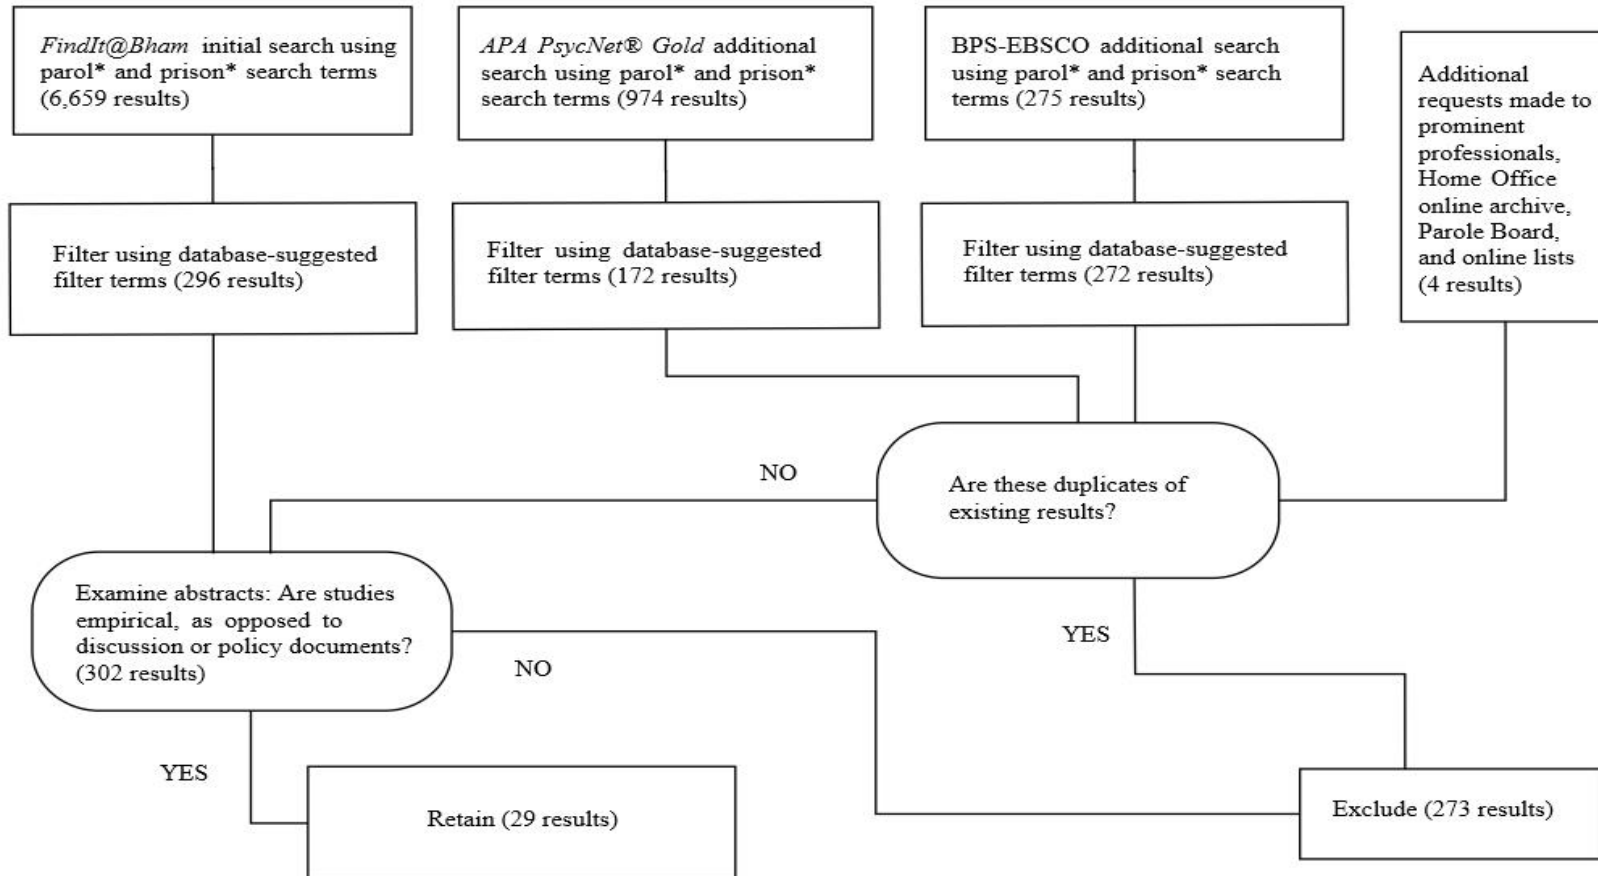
FindIt@Bham initial search using parol* and prison* search terms (6,659 results)

APA PsycNet® Gold additional search using parol* and prison* search terms (974 results)

BPS-EBSCO additional search using parol* and prison* search terms (275 results)

Additional requests made to prominent professionals, Home Office online archive, Parole Board, and online lists (4 results)

Filter using database-suggested filter terms (296 results)

Filter using database-suggested filter terms (172 results)

Filter using database-suggested filter terms (272 results)

NO

Are these duplicates of existing results?

Examine abstracts: Are studies empirical, as opposed to discussion or policy documents? (302 results)

YES

NO

YES

Retain (29 results)

Exclude (273 results)